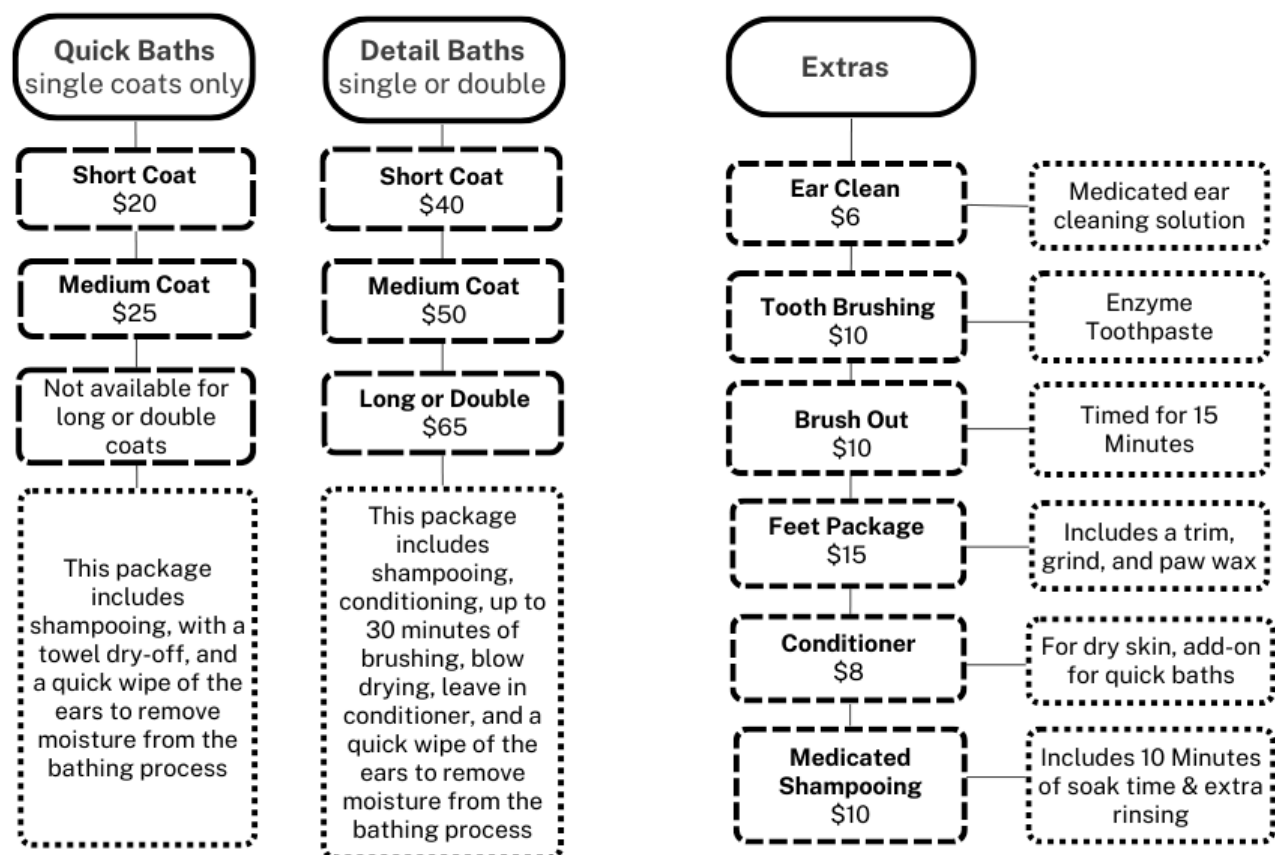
Quick Baths
single coats only

Short Coat
$20

Medium Coat
$25

Not available for long or double coats

This package includes shampooing, with a towel dry-off, and a quick wipe of the ears to remove moisture from the bathing process

Detail Baths
single or double

Short Coat
$40

Medium Coat
$50

Long or Double
$65

This package includes shampooing, conditioning, up to 30 minutes of brushing, blow drying, leave in conditioner, and a quick wipe of the ears to remove moisture from the bathing process

Extras

Ear Clean
$6

Medicated ear cleaning solution

Tooth Brushing
$10

Enzyme Toothpaste

Brush Out
$10

Timed for 15 Minutes

Feet Package
$15

Includes a trim, grind, and paw wax

Conditioner
$8

For dry skin, add-on for quick baths

Medicated Shampooing
$10

Includes 10 Minutes of soak time & extra rinsing